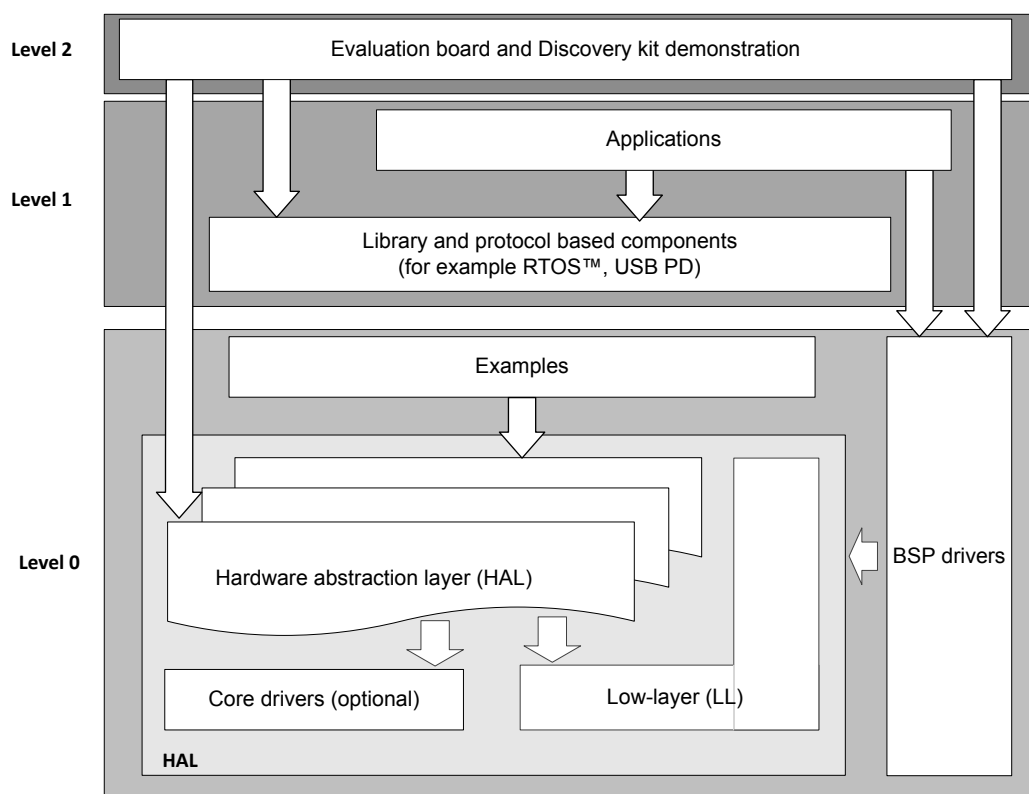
Level 2
Evaluation board and Discovery kit demonstration

Level 1
Applications
Library and protocol based components (for example RTOS™, USB PD)

Level 0
Examples
Hardware abstraction layer (HAL)
BSP drivers
Core drivers (optional)
Low-layer (LL)
HAL